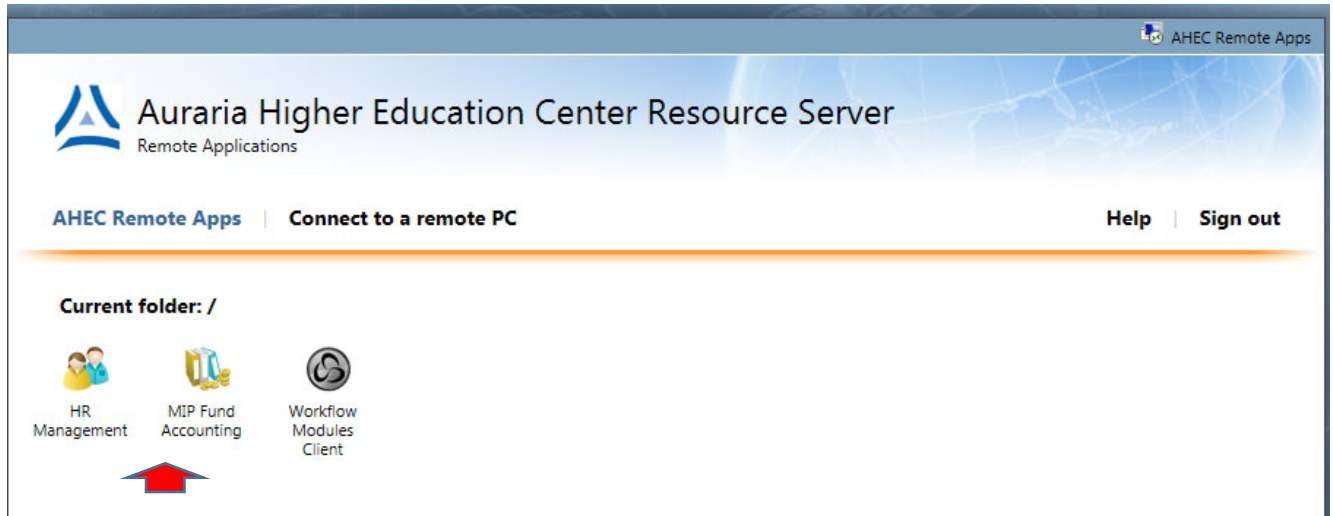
AHEC Remote Apps

Auraria Higher Education Center Resource Server
Remote Applications

AHEC Remote Apps | Connect to a remote PC

Help | Sign out

Current folder: /

HR Management

MIP Fund Accounting

Workflow Modules Client